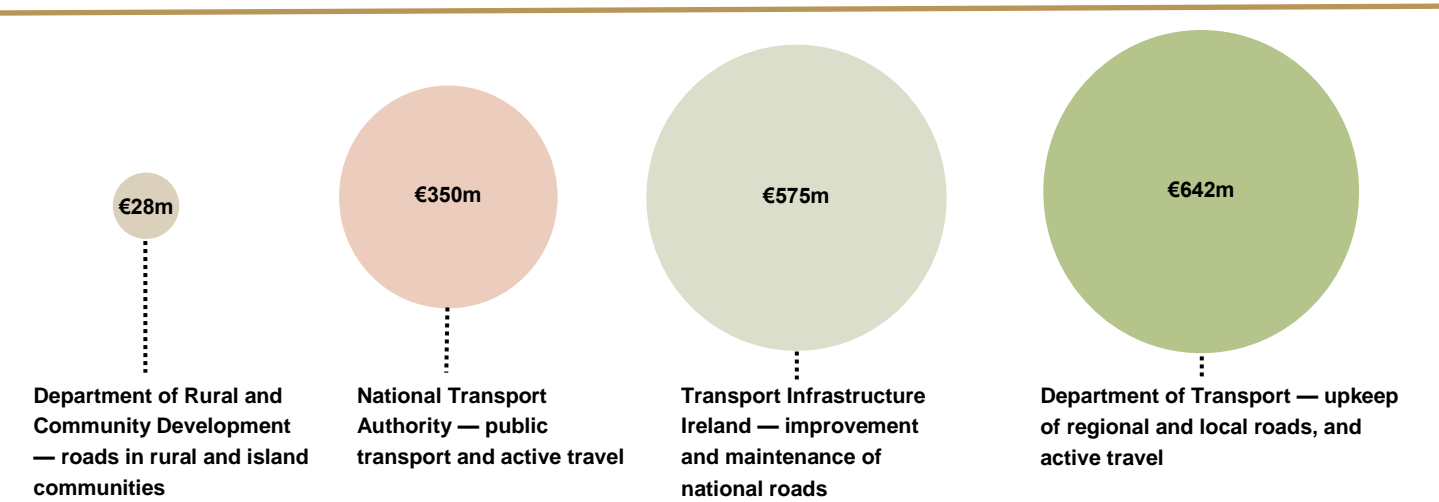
€28m

€350m

€575m

€642m

Department of Rural and Community Development — roads in rural and island communities

National Transport Authority — public transport and active travel

Transport Infrastructure Ireland — improvement and maintenance of national roads

Department of Transport — upkeep of regional and local roads, and active travel